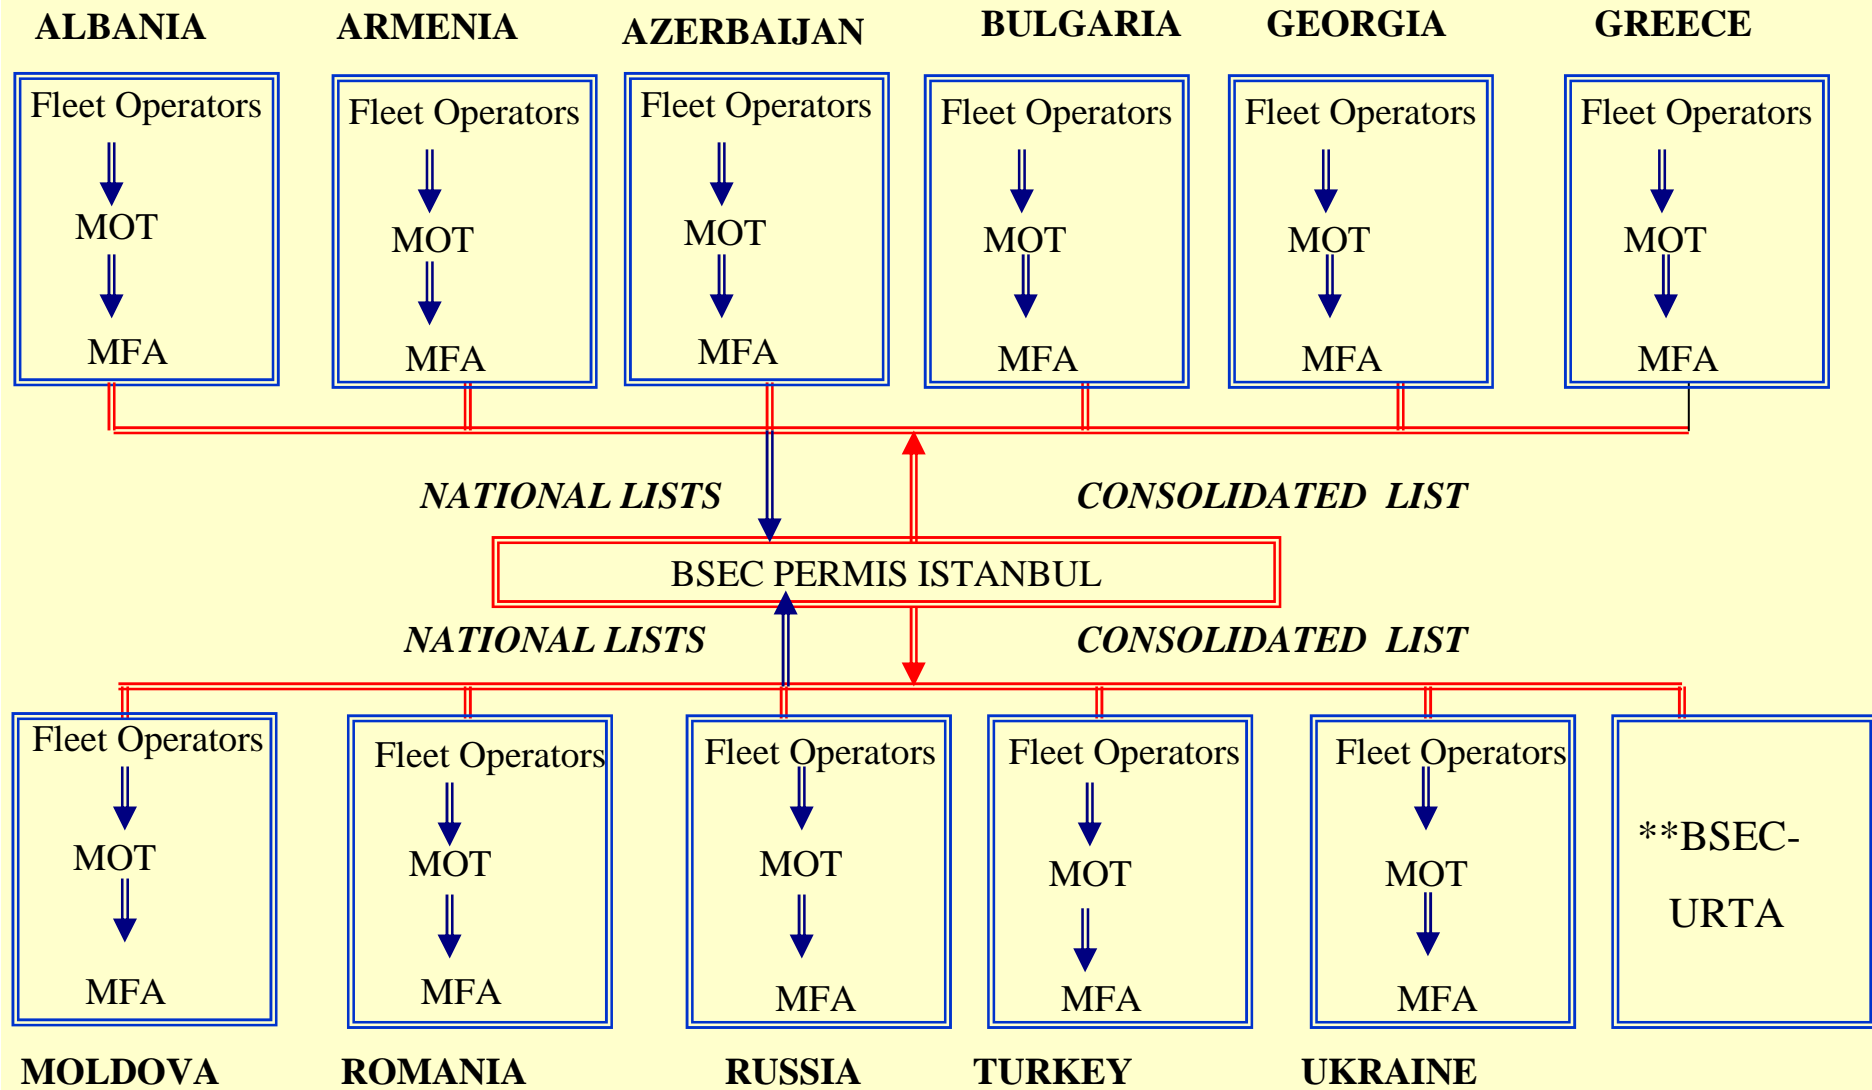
ALBANIA ARMENIA AZERBAIJAN BULGARIA GEORGIA GREECE

Fleet Operators
MOT
MFA

Fleet Operators
MOT
MFA

Fleet Operators
MOT
MFA

Fleet Operators
MOT
MFA

Fleet Operators
MOT
MFA

Fleet Operators
MOT
MFA

NATIONAL LISTS

CONSOLIDATED LIST

BSEC PERMIS ISTANBUL

NATIONAL LISTS

CONSOLIDATED LIST

Fleet Operators
MOT
MFA

Fleet Operators
MOT
MFA

Fleet Operators
MOT
MFA

Fleet Operators
MOT
MFA

Fleet Operators
MOT
MFA

**BSEC-URTA

MOLDOVA ROMANIA RUSSIA TURKEY UKRAINE